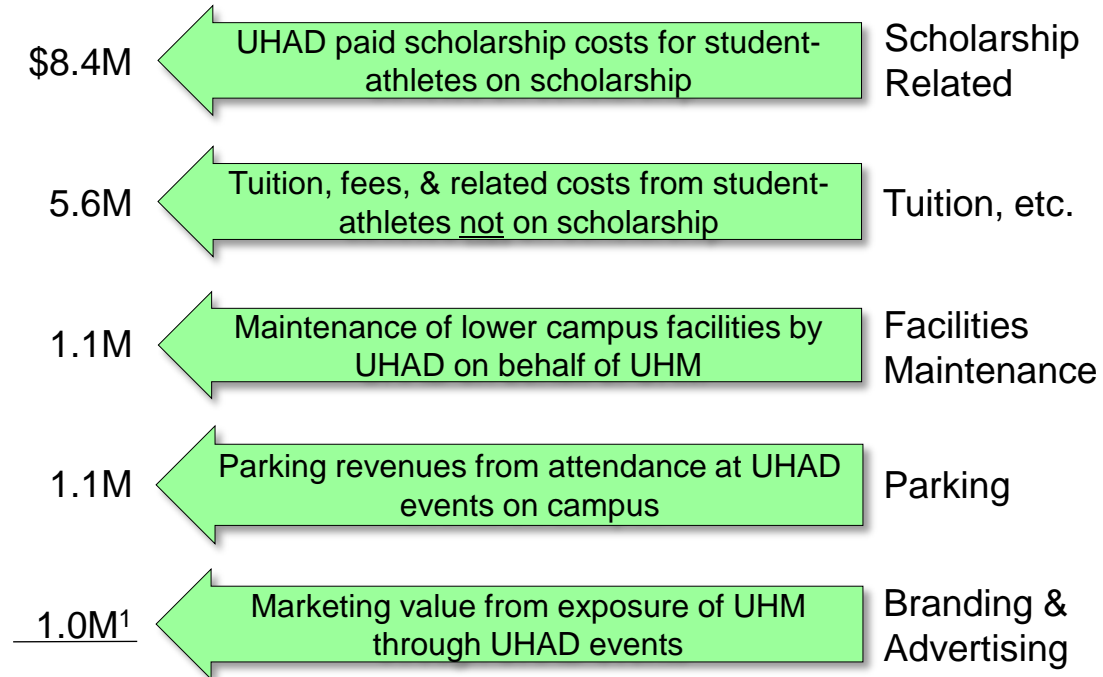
\$8.4M UHAD paid scholarship costs for student-athletes on scholarship Scholarship Related

5.6M Tuition, fees, & related costs from student-athletes not on scholarship Tuition, etc.

1.1M Maintenance of lower campus facilities by UHAD on behalf of UHM Facilities Maintenance

1.1M Parking revenues from attendance at UHAD events on campus Parking

1.0M$^1$ Marketing value from exposure of UHM through UHAD events Branding & Advertising